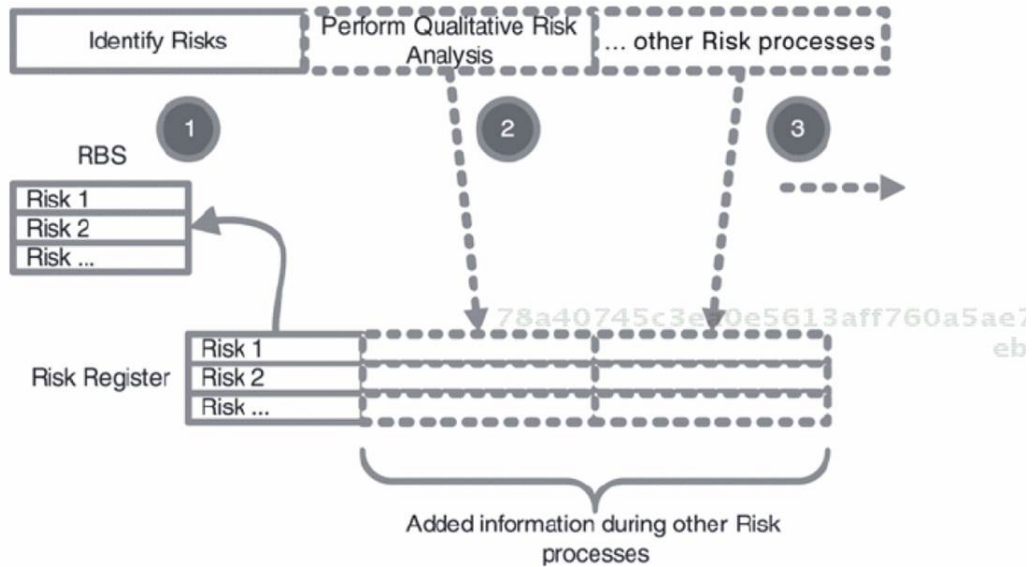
Identify Risks

Perform Qualitative Risk Analysis

... other Risk processes

1

2

3

RBS

Risk 1
Risk 2
Risk ...

78a40745c3e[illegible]0e5613aff760a5ae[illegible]
eb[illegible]

Risk Register

Risk 1
Risk 2
Risk ...

Added information during other Risk processes